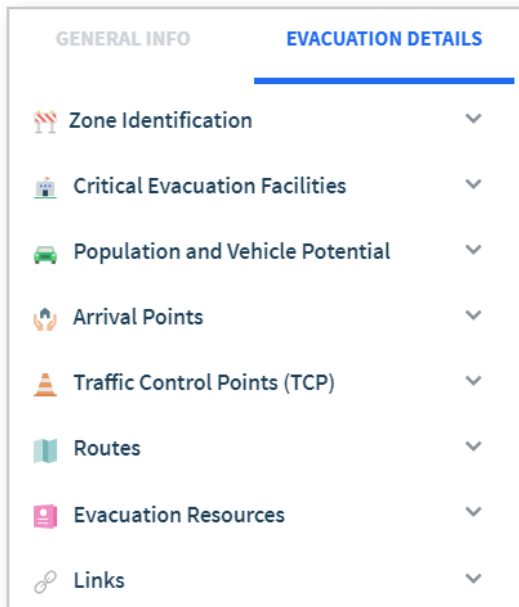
GENERAL INFO

EVACUATION DETAILS

Zone Identification

Critical Evacuation Facilities

Population and Vehicle Potential

Arrival Points

Traffic Control Points (TCP)

Routes

Evacuation Resources

Links